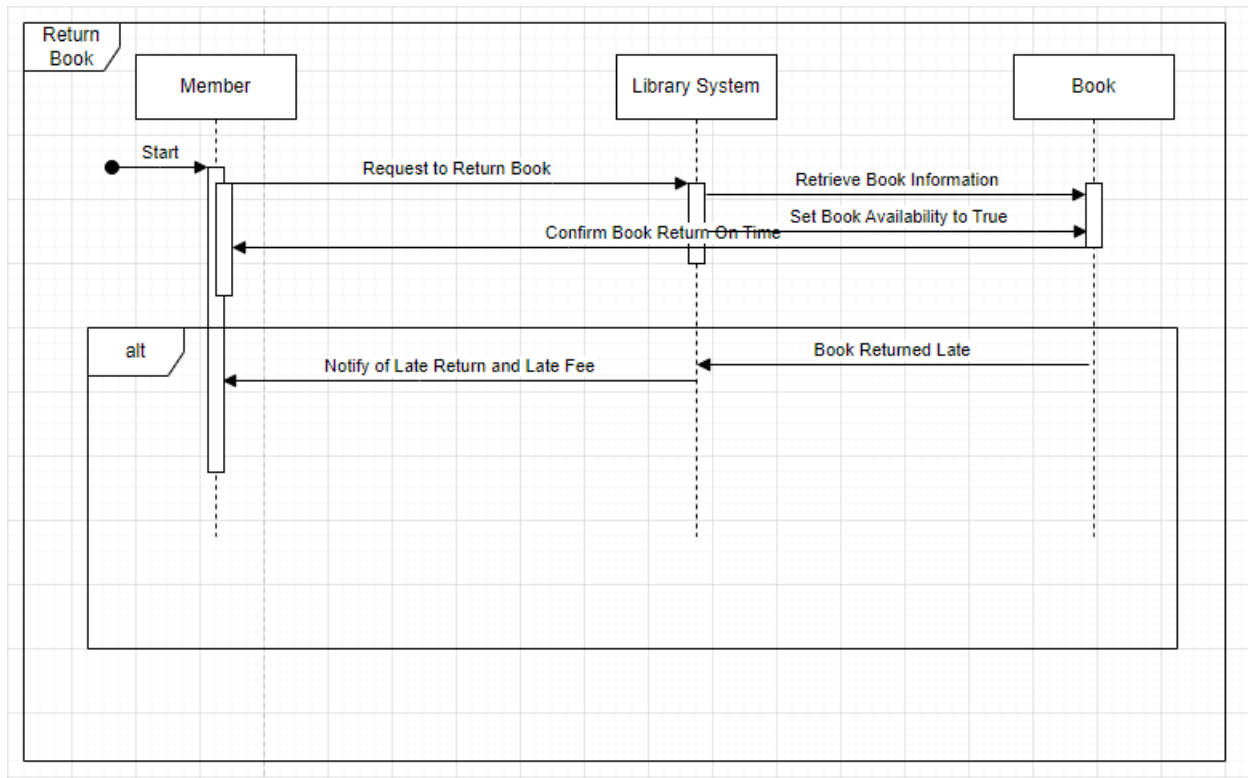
Return Book

Member

Library System

Book

Start

Request to Return Book

Retrieve Book Information

Set Book Availability to True

Confirm Book Return On Time

alt

Book Returned Late

Notify of Late Return and Late Fee